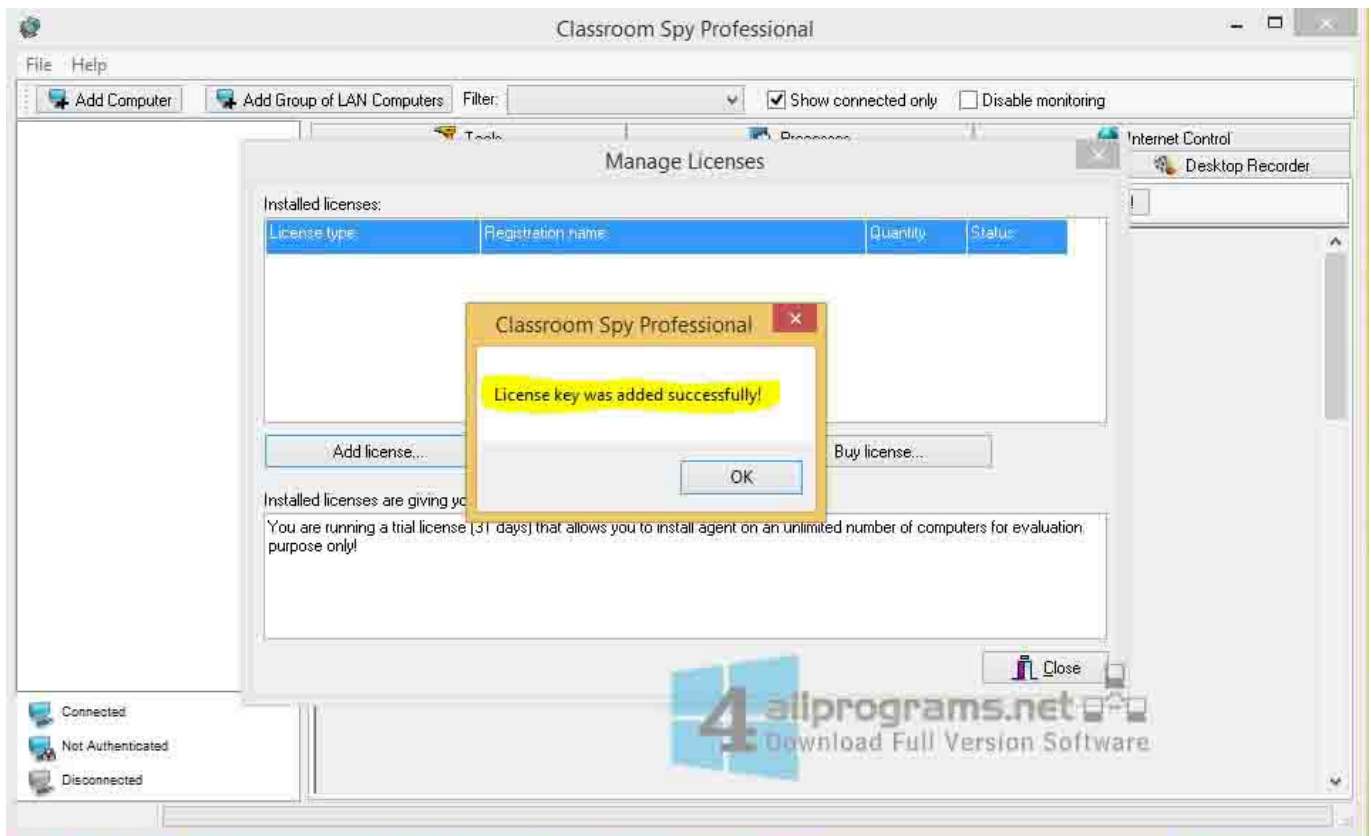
Classroom Spy Professional

File Help

Add Computer
Add Group of LAN Computers
Filter:
Show connected only
Disable monitoring

Tools
Processes
Internet Control
Desktop Recorder

Manage Licenses

Installed licenses:

| License type | Registration name | Quantity | Status |
|---|---|---|---|

Classroom Spy Professional

License key was added successfully!

OK

Add license...
Buy license...

Installed licenses are giving yo

You are running a trial license (31 days) that allows you to install agent on an unlimited number of computers for evaluation purpose only!

Close

Connected
Not Authenticated
Disconnected

4allprograms.net
Download Full Version Software